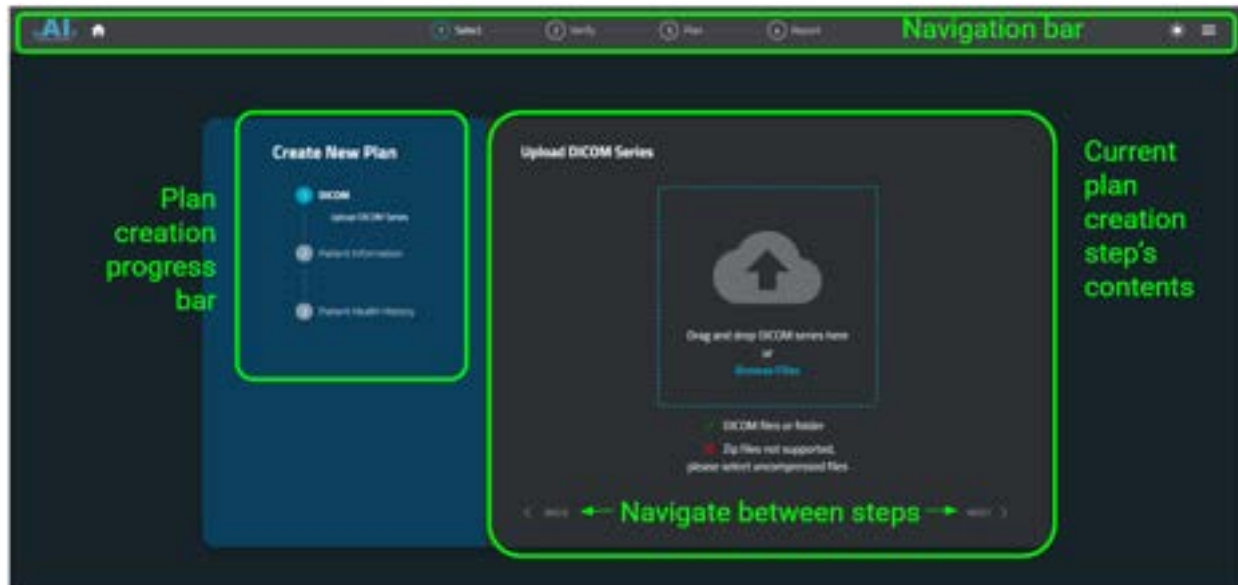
AI

Select

Verify

Plan

Report

Navigation bar

Create New Plan

1 DICOM

Upload DICOM Series

2 Patient Information

3 Patient Health History

Plan creation progress bar

Upload DICOM Series

Drag and drop DICOM series here or

Browse Files

DICOM files or folder

Zip files not supported, please select uncompressed files

Current plan creation step's contents

< BACK

Navigate between steps

NEXT >